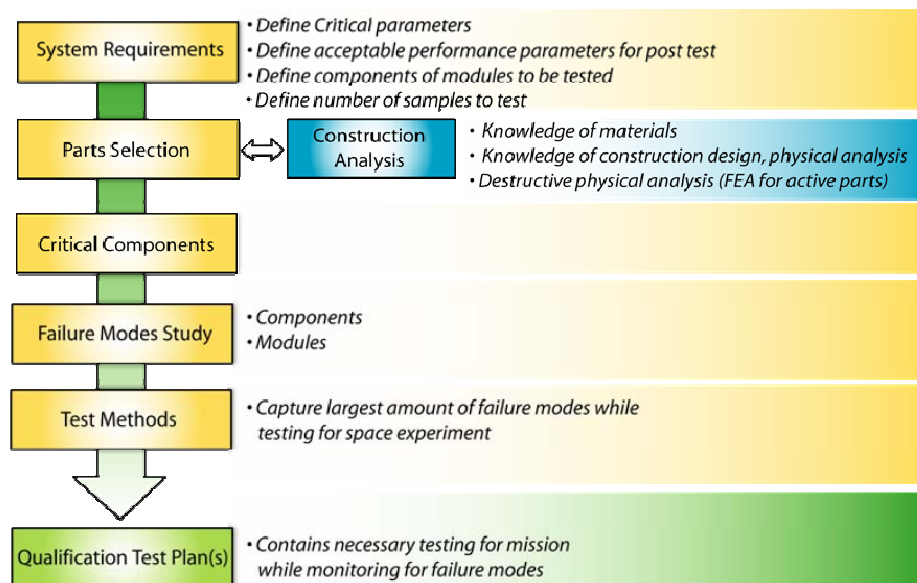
System Requirements

• Define Critical parameters
• Define acceptable performance parameters for post test
• Define components of modules to be tested
• Define number of samples to test

Parts Selection

Construction Analysis

• Knowledge of materials
• Knowledge of construction design, physical analysis
• Destructive physical analysis (FEA for active parts)

Critical Components

Failure Modes Study

• Components
• Modules

Test Methods

• Capture largest amount of failure modes while testing for space experiment

Qualification Test Plan(s)

• Contains necessary testing for mission while monitoring for failure modes